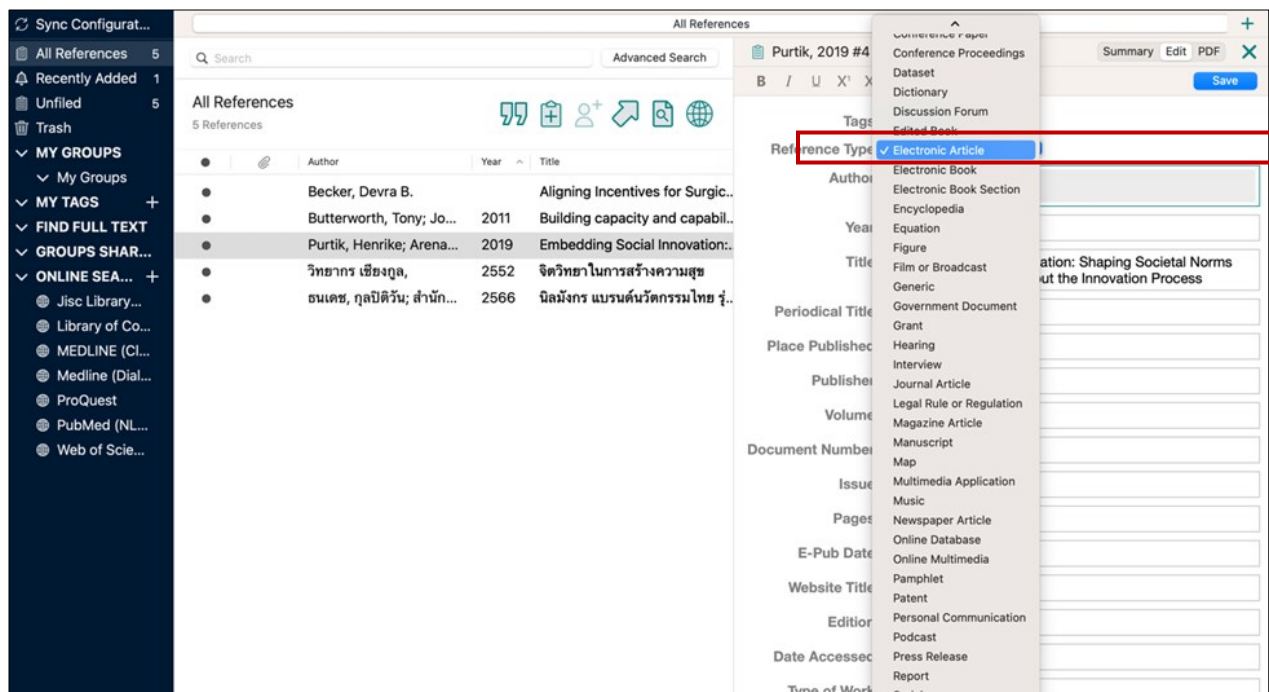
Sync Configurat...
All References 5
Recently Added 1
Unfiled 5
Trash
MY GROUPS
My Groups
MY TAGS +
FIND FULL TEXT
GROUPS SHAR...
ONLINE SEA... +
Jisc Library...
Library of Co...
MEDLINE (Cl...
Medline (Dial...
ProQuest
PubMed (NL...
Web of Scie...

All References
+

Search
Advanced Search

All References
5 References

| ● | | Author | Year | Title |
|---|---|---|---|---|
| ● | | Becker, Devra B. | | Aligning Incentives for Surgic.. |
| ● | | Butterworth, Tony; Jo... | 2011 | Building capacity and capabil.. |
| ● | | Purtik, Henrike; Arena... | 2019 | Embedding Social Innovation:.. |
| ● | | วิทยากร เชียงกูล, | 2552 | จิตวิทยาในการสร้างความสุข |
| ● | | ธนเดช, กุลปิติวัน; สำนัก... | 2566 | นิลมังกร แบรนด์นวัตกรรมไทย รุ่.. |

Purtik, 2019 #4
Summary Edit PDF
B I U X¹ X
Save

Tags
Reference Type
Author
Year
Title
ation: Shaping Societal Norms
ut the Innovation Process
Periodical Title
Place Published
Publisher
Volume
Document Number
Issue
Pages
E-Pub Date
Website Title
Edition
Date Accessed
Type of Work

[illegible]
Conference Proceedings
Dataset
Dictionary
Discussion Forum
Edited Book
✓ Electronic Article
Electronic Book
Electronic Book Section
Encyclopedia
Equation
Figure
Film or Broadcast
Generic
Government Document
Grant
Hearing
Interview
Journal Article
Legal Rule or Regulation
Magazine Article
Manuscript
Map
Multimedia Application
Music
Newspaper Article
Online Database
Online Multimedia
Pamphlet
Patent
Personal Communication
Podcast
Press Release
Report